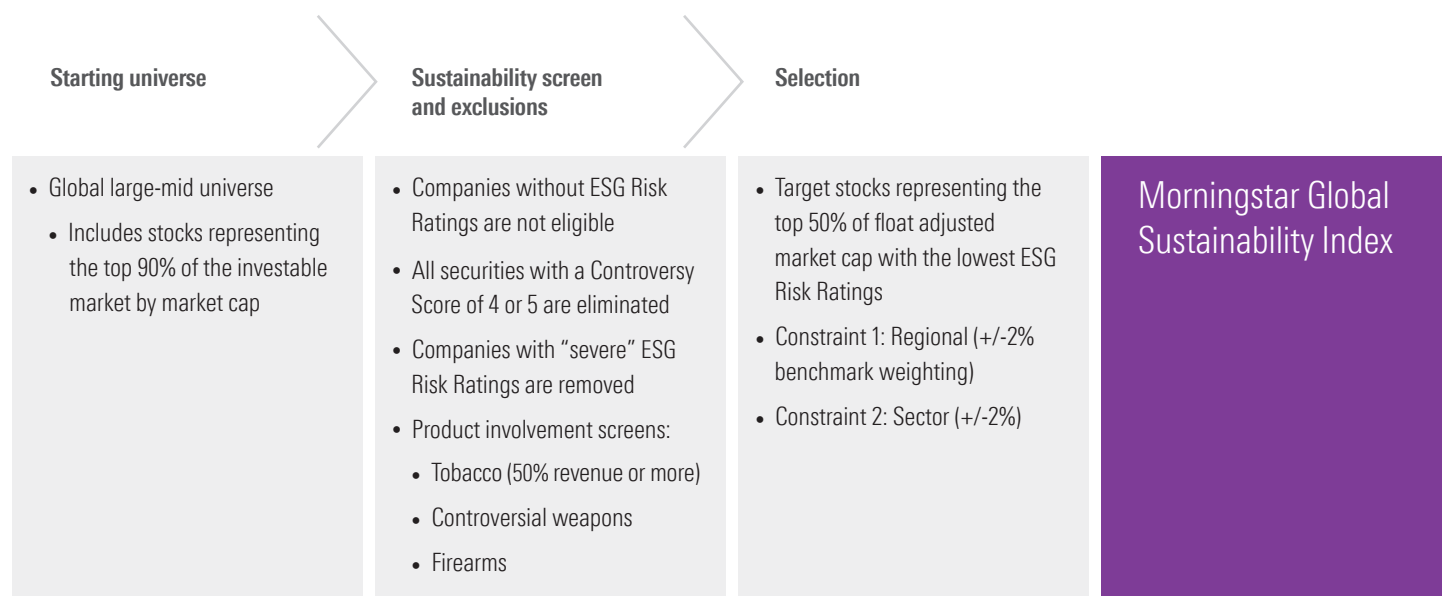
Starting universe

Sustainability screen and exclusions

Selection

- Global large-mid universe
  - Includes stocks representing the top 90% of the investable market by market cap

- Companies without ESG Risk Ratings are not eligible
- All securities with a Controversy Score of 4 or 5 are eliminated
- Companies with "severe" ESG Risk Ratings are removed
- Product involvement screens:
  - Tobacco (50% revenue or more)
  - Controversial weapons
  - Firearms

- Target stocks representing the top 50% of float adjusted market cap with the lowest ESG Risk Ratings
- Constraint 1: Regional (+/-2% benchmark weighting)
- Constraint 2: Sector (+/-2%)

Morningstar Global Sustainability Index